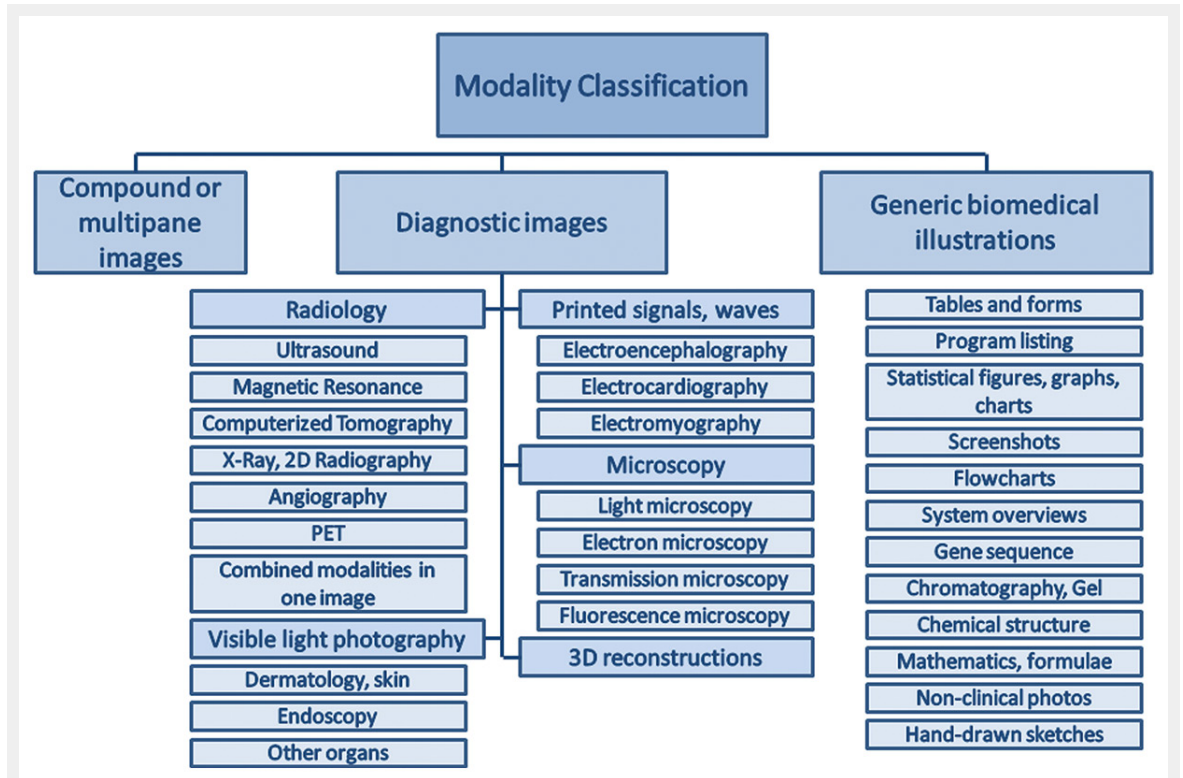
Modality Classification

Compound or multipane images

Diagnostic images

Radiology
Ultrasound
Magnetic Resonance
Computerized Tomography
X-Ray, 2D Radiography
Angiography
PET
Combined modalities in one image
Visible light photography
Dermatology, skin
Endoscopy
Other organs

Printed signals, waves
Electroencephalography
Electrocardiography
Electromyography
Microscopy
Light microscopy
Electron microscopy
Transmission microscopy
Fluorescence microscopy
3D reconstructions

Generic biomedical illustrations

Tables and forms
Program listing
Statistical figures, graphs, charts
Screenshots
Flowcharts
System overviews
Gene sequence
Chromatography, Gel
Chemical structure
Mathematics, formulae
Non-clinical photos
Hand-drawn sketches